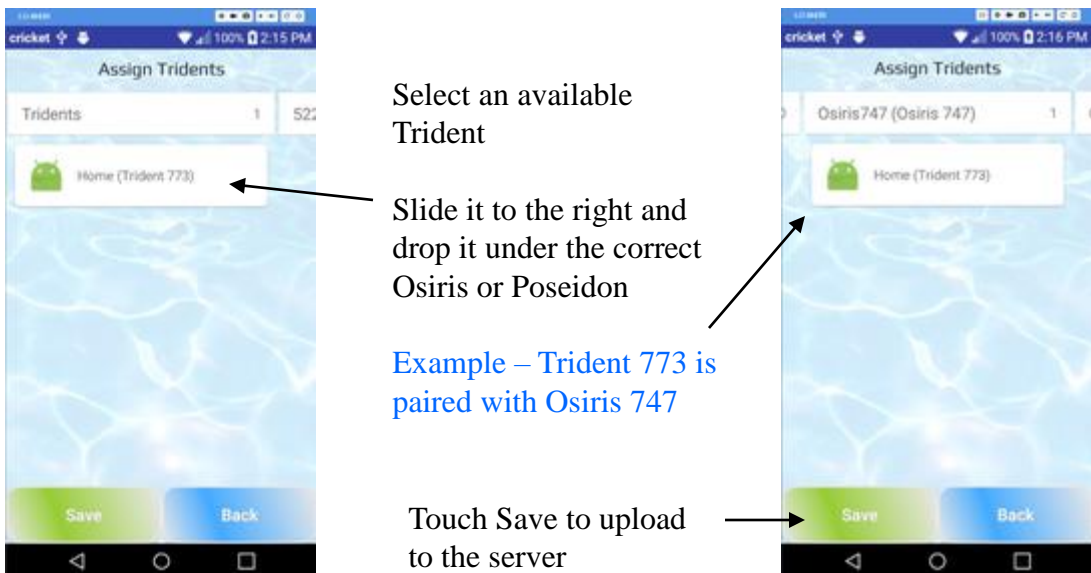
cricket 100% 2:15 PM

Assign Tridents

Tridents 1 522

Home (Trident 773)

Save Back

Select an available Trident

Slide it to the right and drop it under the correct Osiris or Poseidon

Example – Trident 773 is paired with Osiris 747

Touch Save to upload to the server

cricket 100% 2:16 PM

Assign Tridents

Osiris747 (Osiris 747) 1

Home (Trident 773)

Save Back